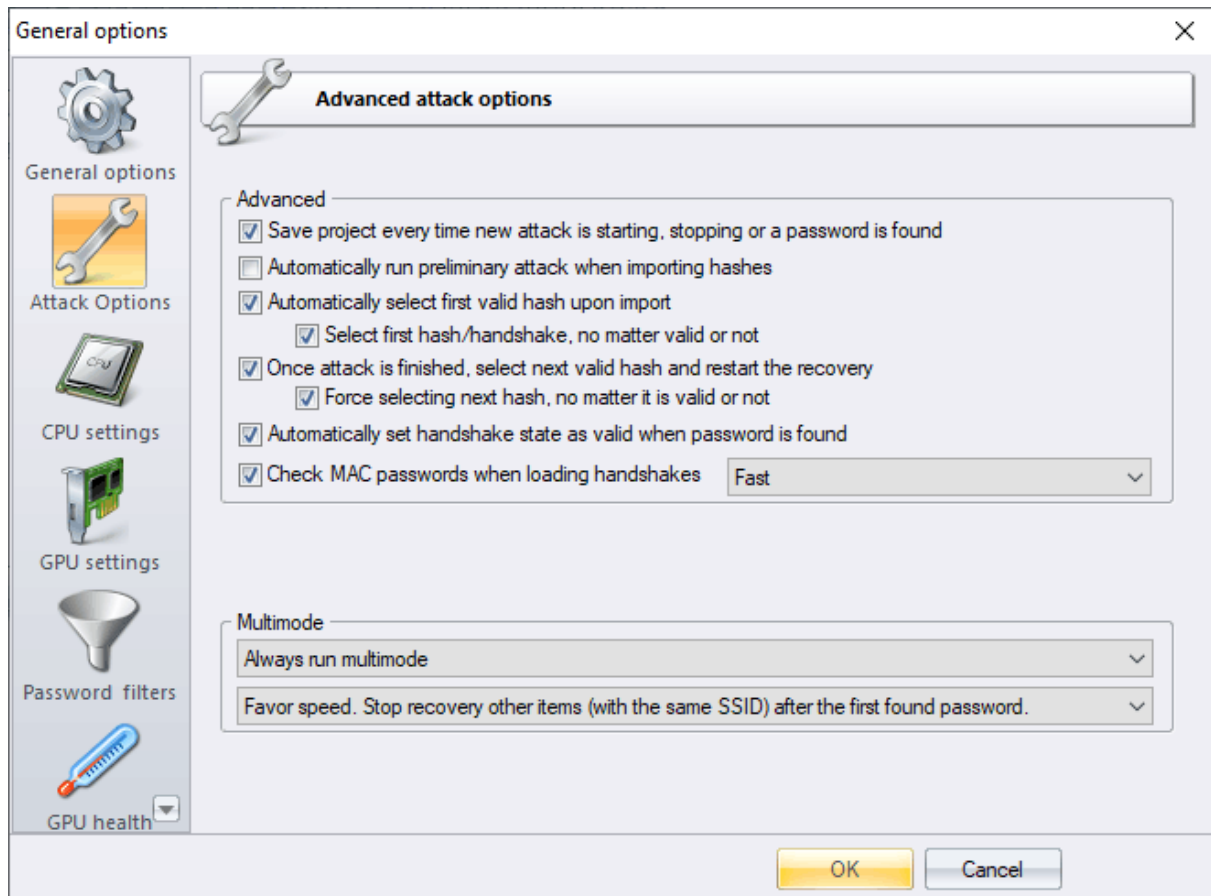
General options

General options

Attack Options

CPU settings

GPU settings

Password filters

GPU health

Advanced attack options

Advanced

Save project every time new attack is starting, stopping or a password is found

Automatically run preliminary attack when importing hashes

Automatically select first valid hash upon import

Select first hash/handshake, no matter valid or not

Once attack is finished, select next valid hash and restart the recovery

Force selecting next hash, no matter it is valid or not

Automatically set handshake state as valid when password is found

Check MAC passwords when loading handshakes

Fast

Multimode

Always run multimode

Favor speed. Stop recovery other items (with the same SSID) after the first found password.

OK

Cancel